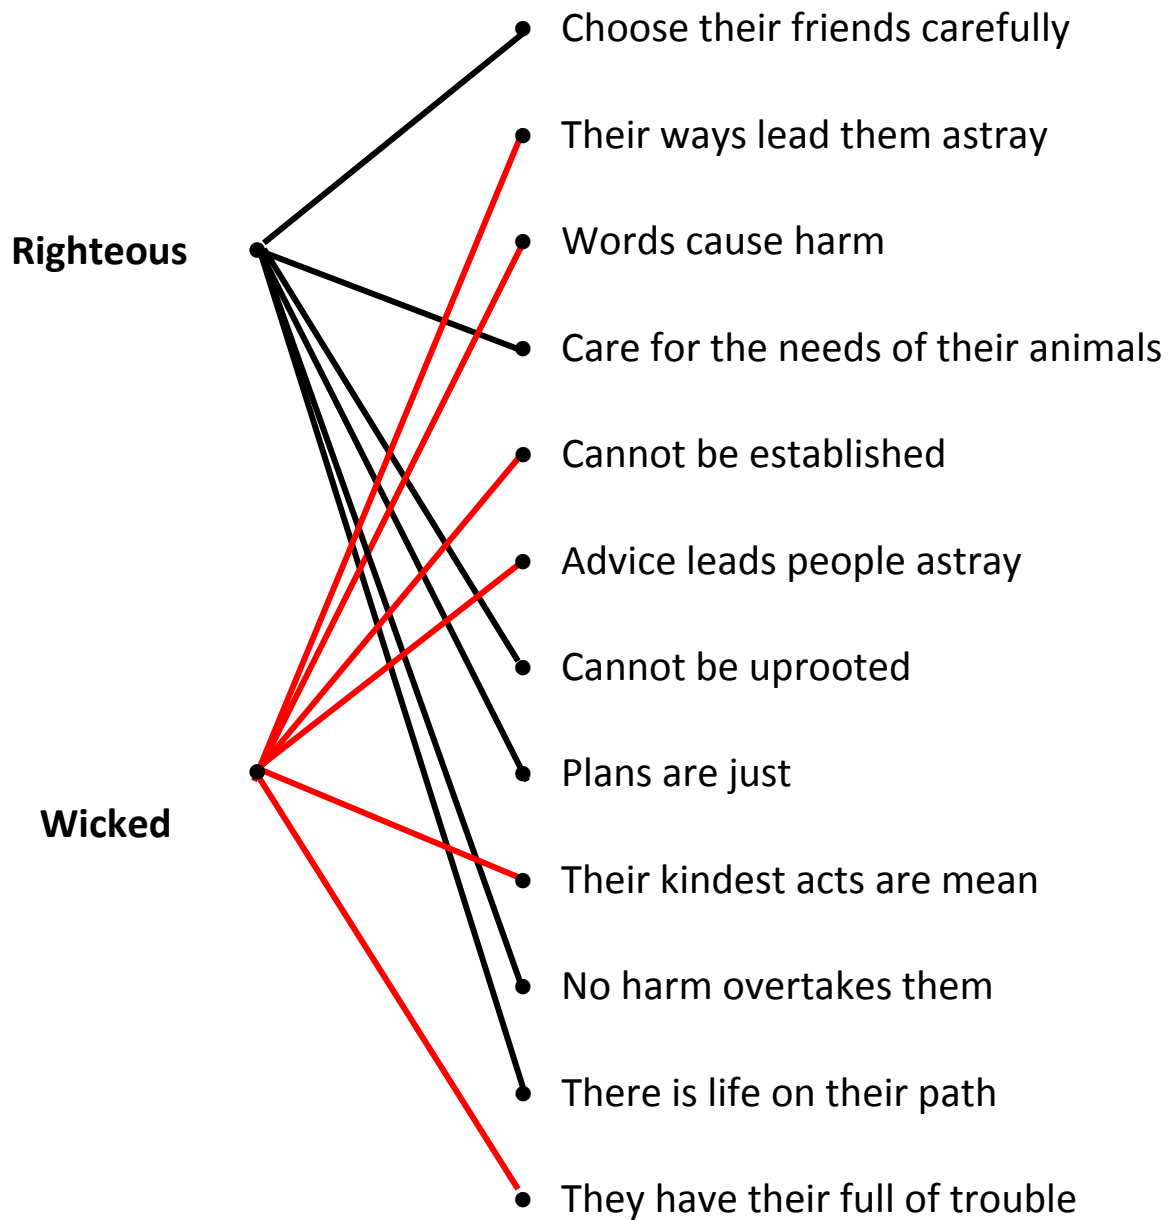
Righteous

Wicked

Choose their friends carefully

Their ways lead them astray

Words cause harm

Care for the needs of their animals

Cannot be established

Advice leads people astray

Cannot be uprooted

Plans are just

Their kindest acts are mean

No harm overtakes them

There is life on their path

They have their full of trouble